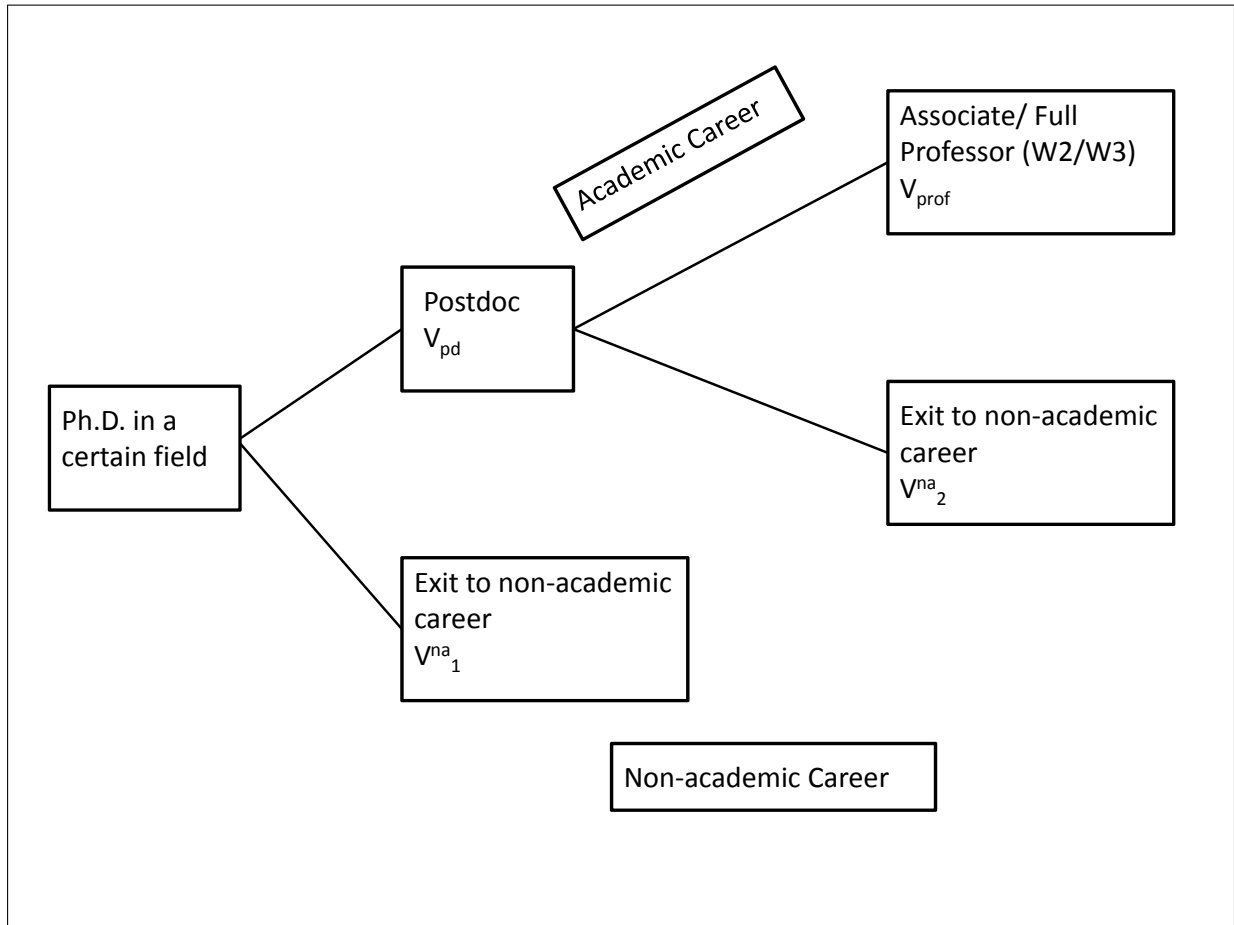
Academic Career

Associate/ Full Professor (W2/W3) $V_{prof}$

Postdoc $V_{pd}$

Ph.D. in a certain field

Exit to non-academic career $V^{na}{}_{2}$

Exit to non-academic career $V^{na}{}_{1}$

Non-academic Career